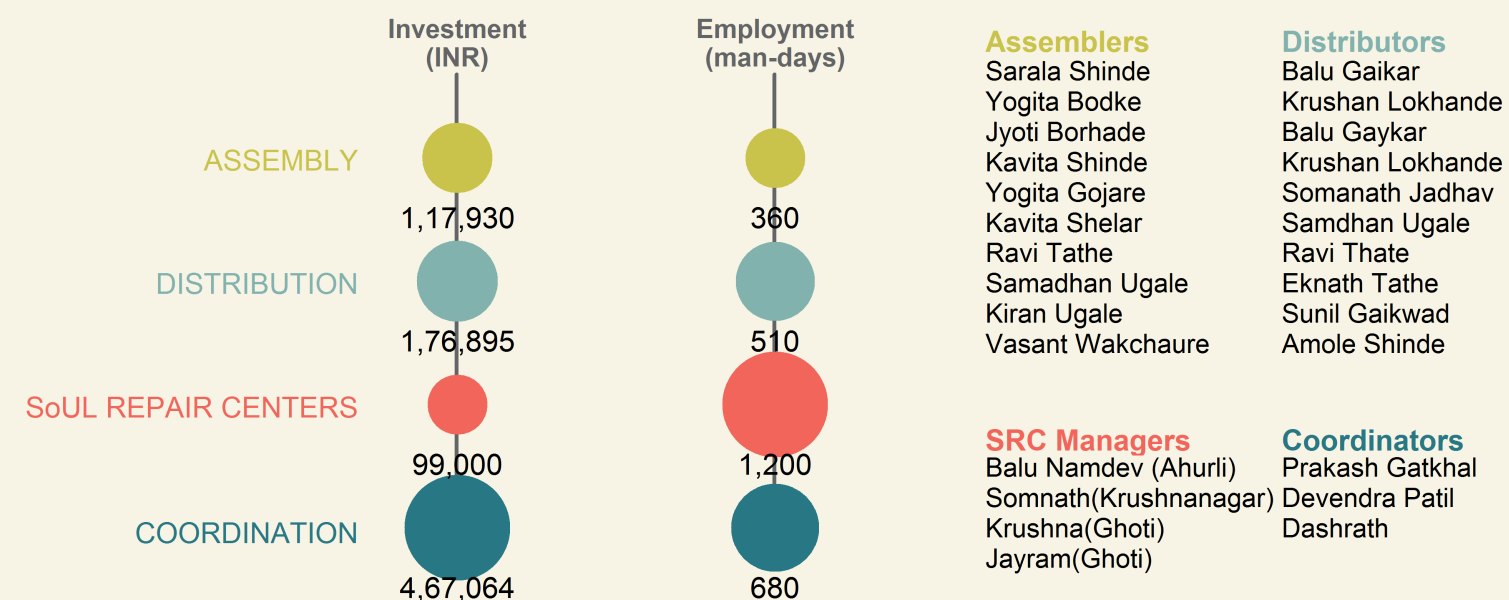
Investment (INR)

Employment (man-days)

ASSEMBLY
1,17,930
360

DISTRIBUTION
1,76,895
510

SoUL REPAIR CENTERS
99,000
1,200

COORDINATION
4,67,064
680

Assemblers
Sarala Shinde
Yogita Bodke
Jyoti Borhade
Kavita Shinde
Yogita Gojare
Kavita Shelar
Ravi Tathe
Samadhan Ugale
Kiran Ugale
Vasant Wakchaure

Distributors
Balu Gaikar
Krushan Lokhande
Balu Gaykar
Krushan Lokhande
Somanath Jadhav
Samdhan Ugale
Ravi Thate
Eknath Tathe
Sunil Gaikwad
Amole Shinde

SRC Managers
Balu Namdev (Ahurli)
Somnath(Krushnanagar)
Krushna(Ghoti)
Jayram(Ghoti)

Coordinators
Prakash Gatkhal
Devendra Patil
Dashrath